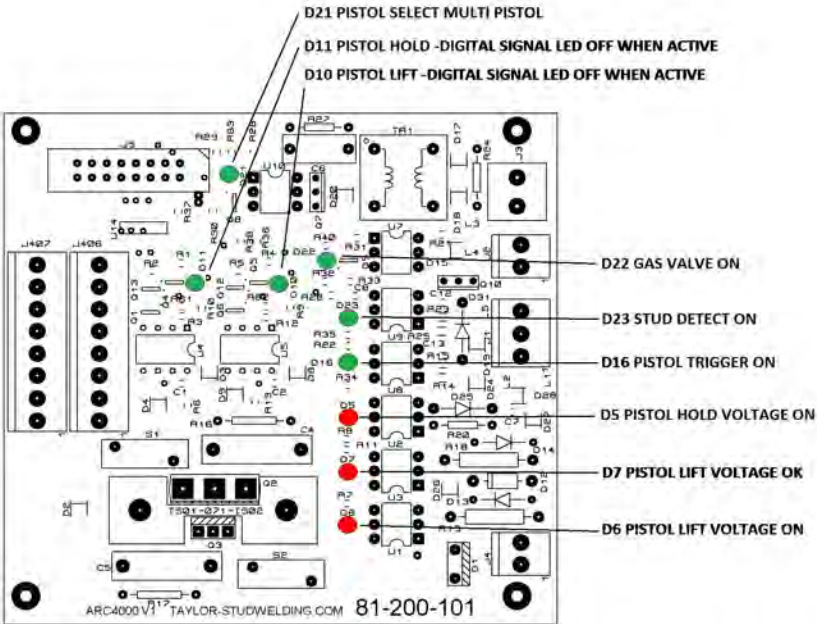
D21 PISTOL SELECT MULTI PISTOL

D11 PISTOL HOLD -DIGITAL SIGNAL LED OFF WHEN ACTIVE

D10 PISTOL LIFT -DIGITAL SIGNAL LED OFF WHEN ACTIVE

D22 GAS VALVE ON

D23 STUD DETECT ON

D16 PISTOL TRIGGER ON

D5 PISTOL HOLD VOLTAGE ON

D7 PISTOL LIFT VOLTAGE OK

D6 PISTOL LIFT VOLTAGE ON

J5 R27 TR1 D17 R4 J3 U10 C6 D22 Q7 R37 U14 J407 J406 R2 R1 D11 R5 D10 R31 R32 U7 L4 R40 D15 Q10 C10 D31 D23 R23 R35 R22 R13 D16 R34 U8 Q1 Q4 R3 R12 U4 U5 C2 D4 R16 C4 D5 R11 U2 D7 D13 R7 D6 U3 U1 D14 S1 Q2 Q3 S2 C5 D2 J1 L1 D28 D25 D24 R14 R18 D20 D12 R17 R19

T501-071-T502

ARC4000 V1.2 TAYLOR-STUDWELDING.COM 81-200-101